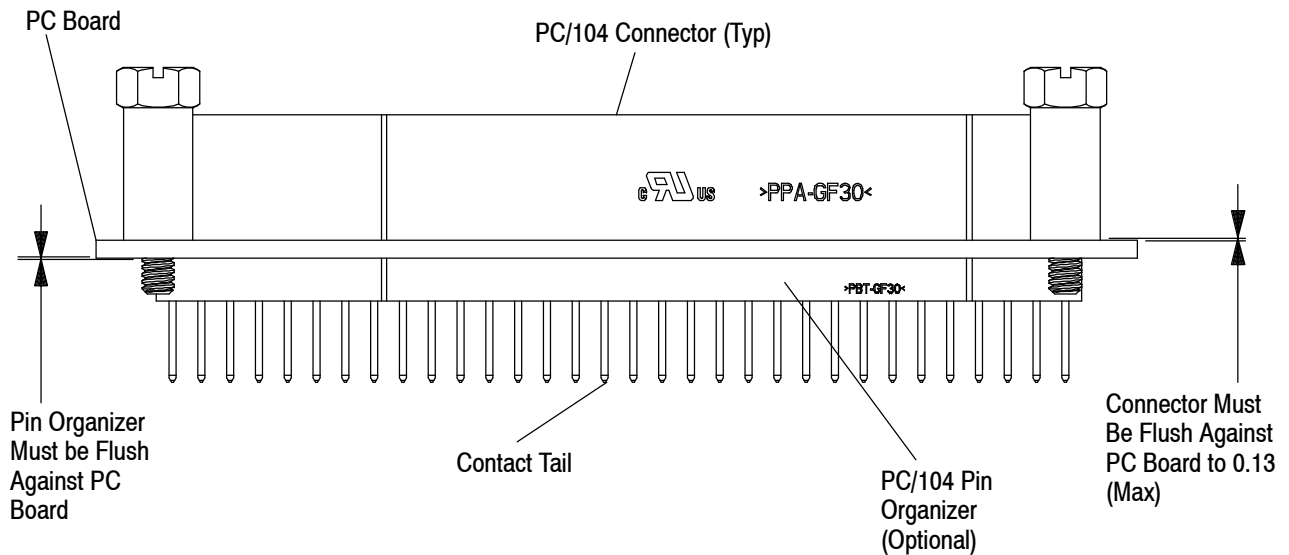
PC Board

PC/104 Connector (Typ)

c US

>PPA-GF30<

>PBT-GF30<

Pin Organizer Must be Flush Against PC Board

Contact Tail

PC/104 Pin Organizer (Optional)

Connector Must Be Flush Against PC Board to 0.13 (Max)